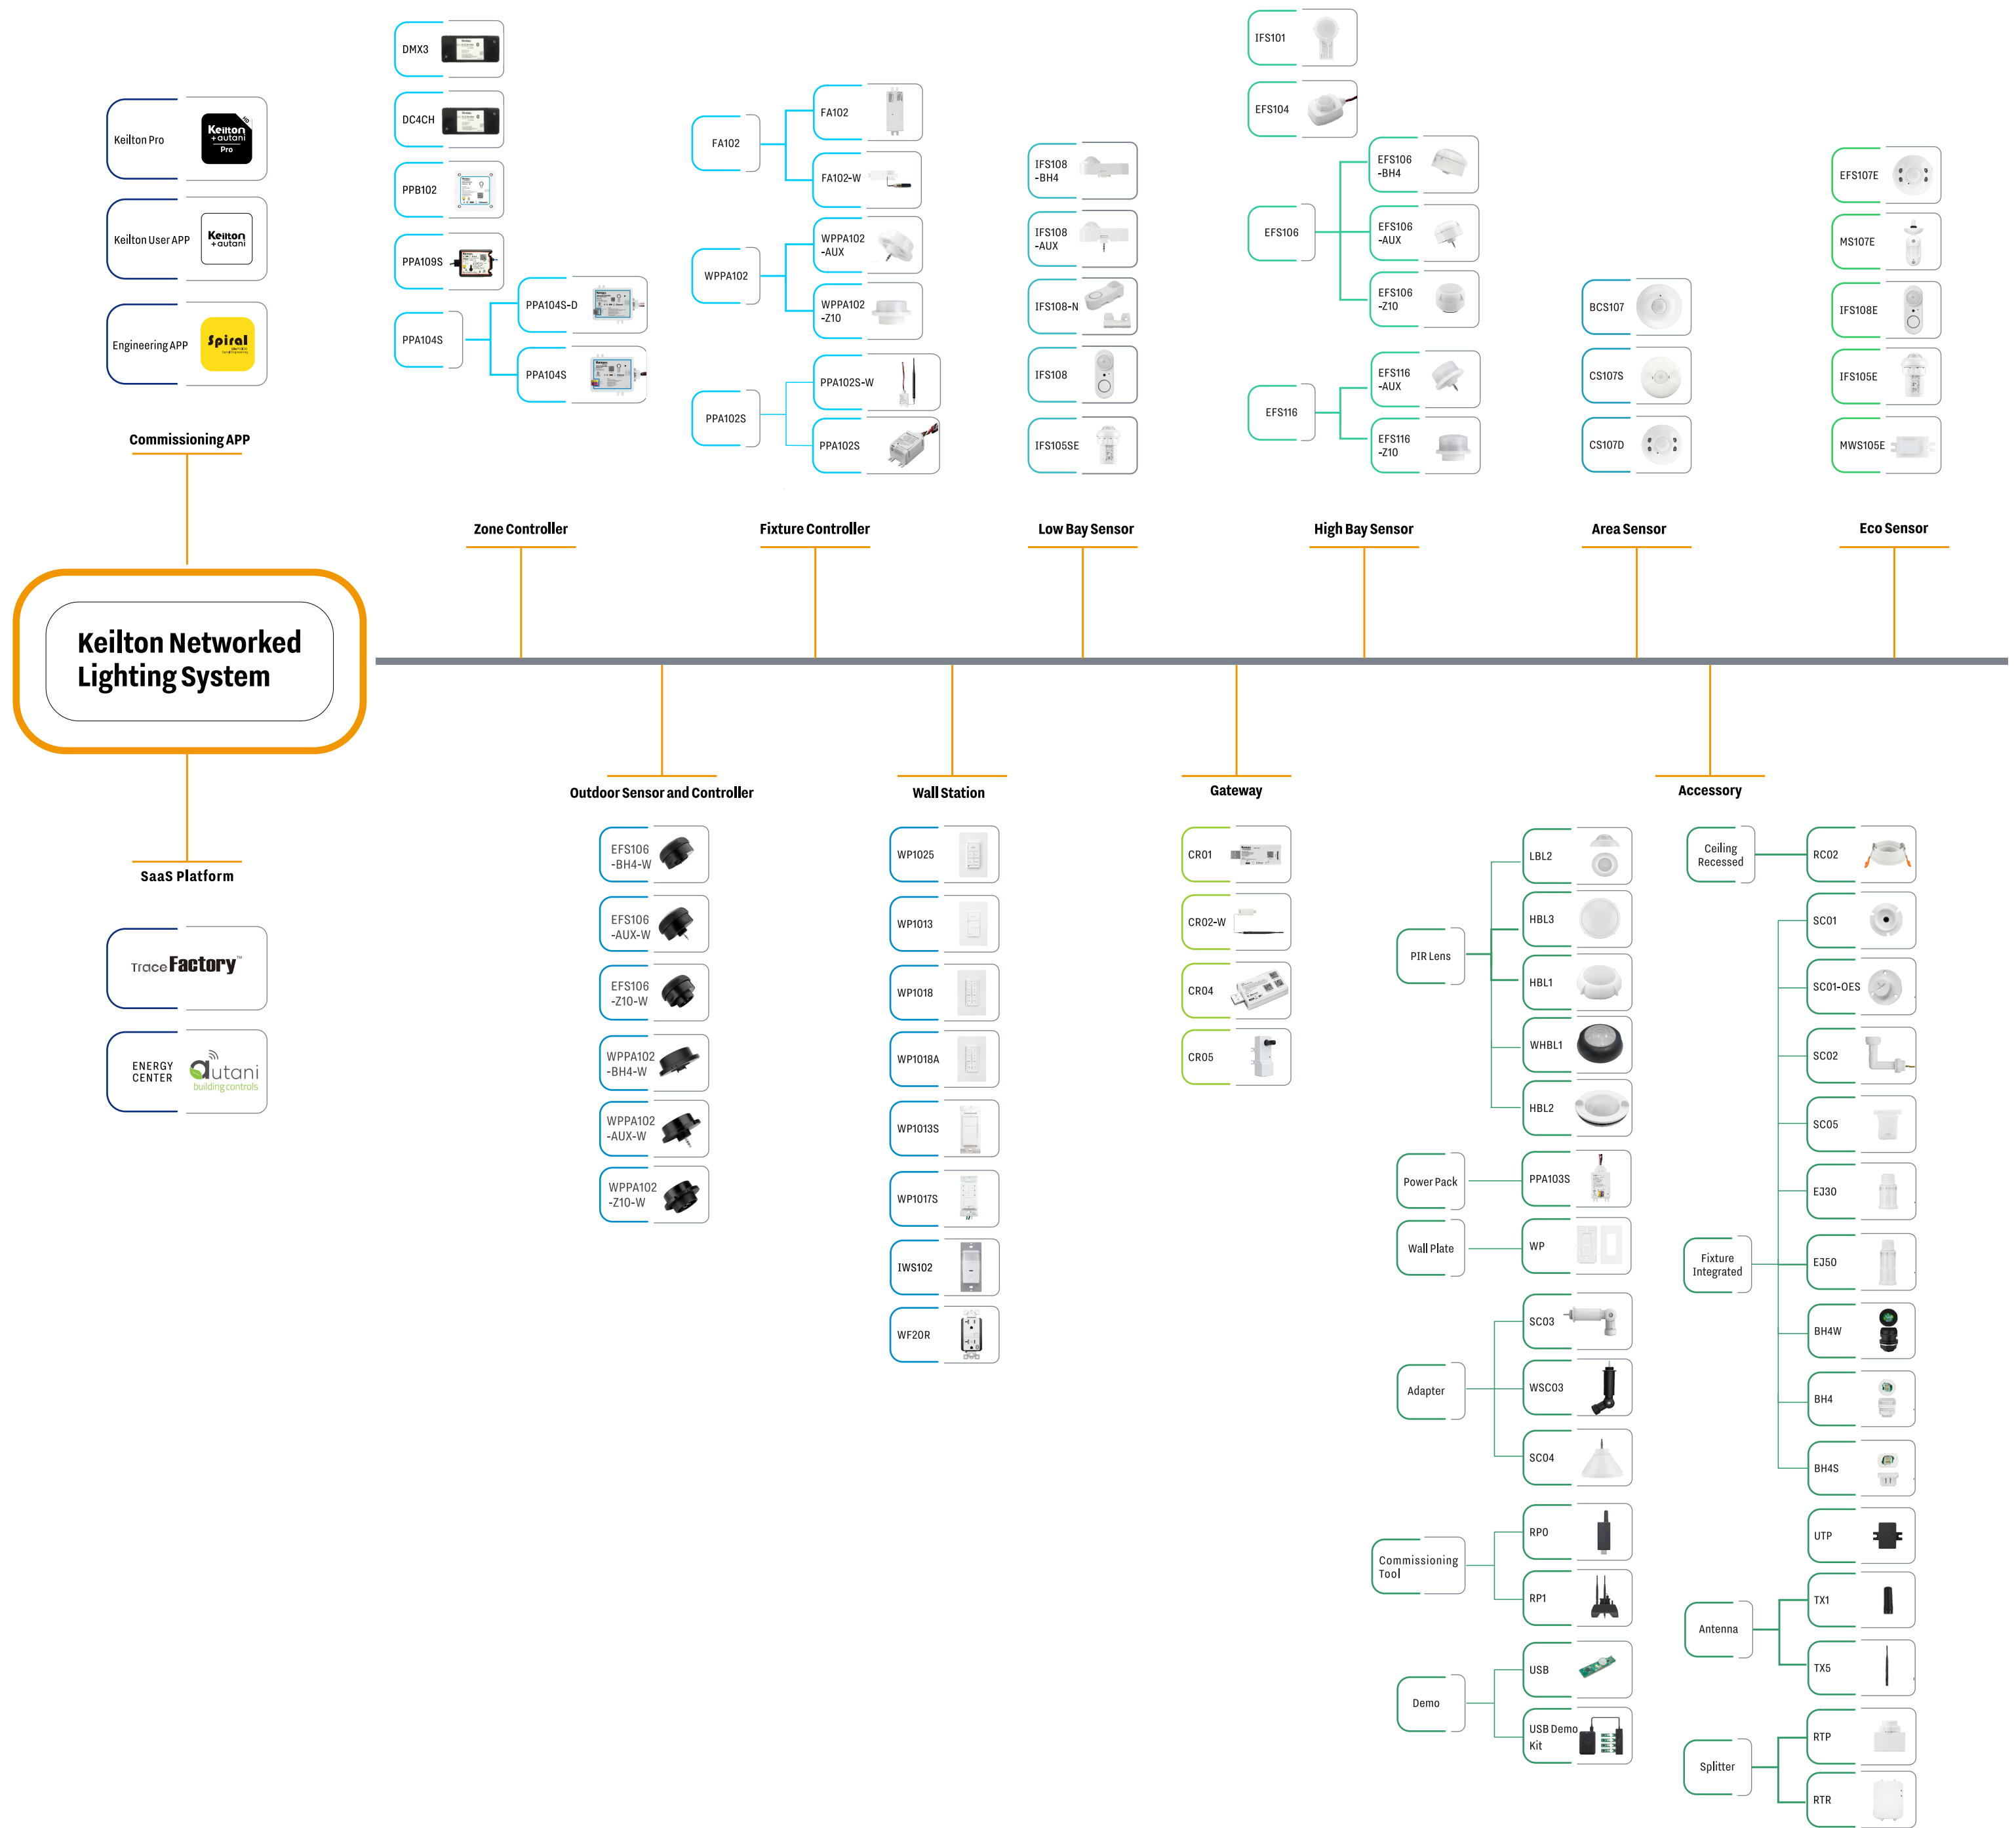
Keilton Networked Lighting System

Keilton Pro
Keilton +autani Pro
Keilton User APP
Keilton +autani
Engineering APP
Spiral
Commissioning APP

SaaS Platform
TraceFactory
ENERGY CENTER
autani building controls

DMX3
DC4CH
PPB102
PPA109S
PPA104S
PPA104S-D
PPA104S
Zone Controller

FA102
FA102
FA102-W
WPPA102
WPPA102 -AUX
WPPA102 -Z10
PPA102S
PPA102S-W
PPA102S
Fixture Controller

IFS108 -BH4
IFS108 -AUX
IFS108-N
IFS108
IFS105SE
Low Bay Sensor

IFS101
EFS104
EFS106
EFS106 -BH4
EFS106 -AUX
EFS106 -Z10
EFS116
EFS116 -AUX
EFS116 -Z10
High Bay Sensor

BCS107
CS107S
CS107D
Area Sensor

EFS107E
MS107E
IFS108E
IFS105E
MWS105E
Eco Sensor

Outdoor Sensor and Controller
EFS106 -BH4-W
EFS106 -AUX-W
EFS106 -Z10-W
WPPA102 -BH4-W
WPPA102 -AUX-W
WPPA102 -Z10-W

Wall Station
WP1025
WP1013
WP1018
WP1018A
WP1013S
WP1017S
IWS102
WF20R

Gateway
CR01
CR02-W
CR04
CR05

Accessory
PIR Lens
LBL2
HBL3
HBL1
WHBL1
HBL2
Power Pack
PPA103S
Wall Plate
WP
Adapter
SC03
WSC03
SC04
Commissioning Tool
RP0
RP1
Demo
USB
USB Demo Kit
Ceiling Recessed
RC02
Fixture Integrated
SC01
SC01-OES
SC02
SC05
EJ30
EJ50
BH4W
BH4
BH4S
UTP
Antenna
TX1
TX5
Splitter
RTP
RTR